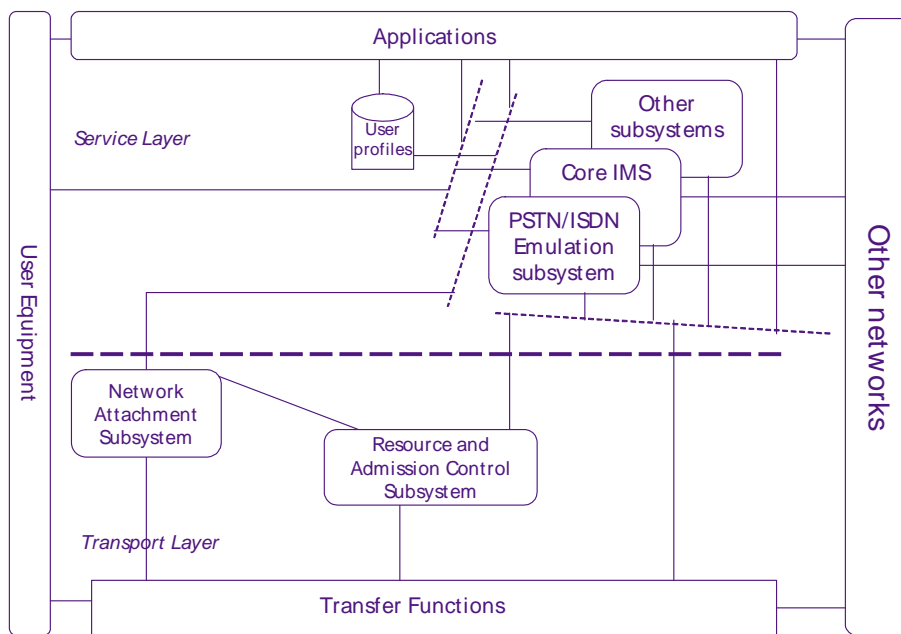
Applications

User profiles

Other subsystems

Service Layer

Core IMS

PSTN/ISDN Emulation subsystem

User Equipment

Other networks

Network Attachment Subsystem

Resource and Admission Control Subsystem

Transport Layer

Transfer Functions